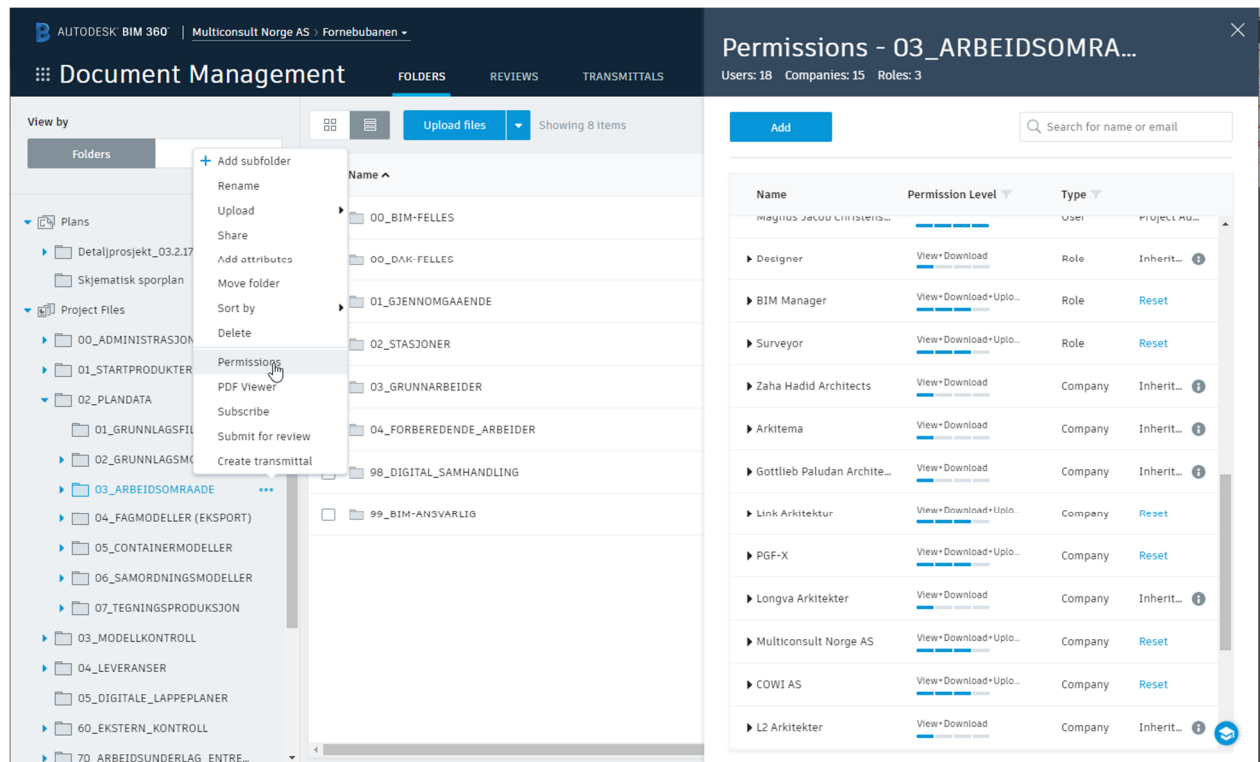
AUTODESK BIM 360 | Multiconsult Norge AS > Fornebubanen

Document Management

FOLDERS REVIEWS TRANSMITTALS

View by

Folders

Plans
Detaljprosjekt_03.2.17
Skjematisk sporplan
Project Files
00_ADMINISTRASJON
01_STARTPRODUKTER
02_PLANDATA
01_GRUNNLAGSFIL
02_GRUNNLAGSMO
03_ARBEIDSOMRAADE
04_FAGMODELLER (EKSPORT)
05_CONTAINERMODELLER
06_SAMORDNINGSMODELLER
07_TEGNINGSPRODUKSJON
03_MODELLKONTROLL
04_LEVERANSER
05_DIGITALE_LAPPEPLANER
60_EKSTERN_KONTROLL
70_ARBEIDSUNDERLAG_ENTRE...

Add subfolder
Rename
Upload
Share
Add attributes
Move folder
Sort by
Delete
Permissions
PDF Viewer
Subscribe
Submit for review
Create transmittal

Upload files

Showing 8 items

Name

00_BIM-FELLES
00_DAK-FELLES
01_GJENNOMGAAENDE
02_STASJONER
03_GRUNNARBEIDER
04_FORBEREDENDE_ARBEIDER
98_DIGITAL_SAMHANDLING
99_BIM-ANSVARLIG

Permissions - 03_ARBEIDSOMRA...

Users: 18 Companies: 15 Roles: 3

Add

Search for name or email

| Name | Permission Level | Type | |
|---|---|---|---|
| Magnus Jacob Christens... | | User | Project Ad... |
| Designer | View+Download | Role | Inherit... |
| BIM Manager | View+Download+Uplo... | Role | Reset |
| Surveyor | View+Download+Uplo... | Role | Reset |
| Zaha Hadid Architects | View+Download | Company | Inherit... |
| Arkitema | View+Download | Company | Inherit... |
| Gottlieb Paludan Archite... | View+Download | Company | Inherit... |
| Link Arkitektur | View+Download+Uplo... | Company | Reset |
| PGF-X | View+Download+Uplo... | Company | Reset |
| Longva Arkitekter | View+Download | Company | Inherit... |
| Multiconsult Norge AS | View+Download+Uplo... | Company | Reset |
| COWI AS | View+Download+Uplo... | Company | Reset |
| L2 Arkitekter | View+Download | Company | Inherit... |